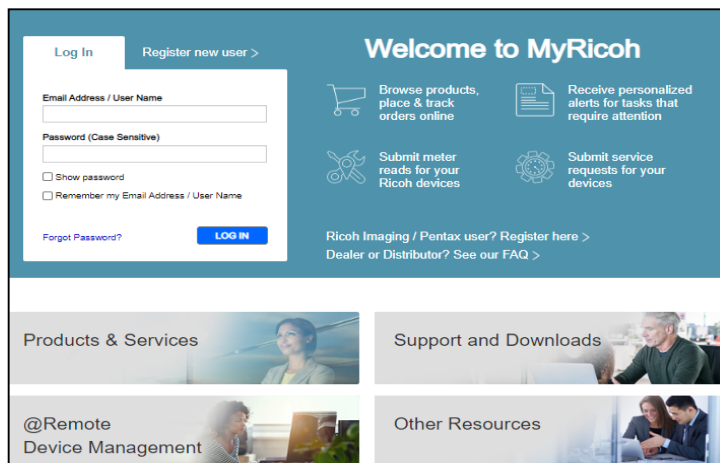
Log In

Register new user >

Email Address / User Name

Password (Case Sensitive)

Show password

Remember my Email Address / User Name

Forgot Password?

LOG IN

Welcome to MyRicoh

Browse products, place & track orders online

Receive personalized alerts for tasks that require attention

Submit meter reads for your Ricoh devices

Submit service requests for your devices

Ricoh Imaging / Pentax user? Register here >

Dealer or Distributor? See our FAQ >

Products & Services

Support and Downloads

@Remote Device Management

Other Resources